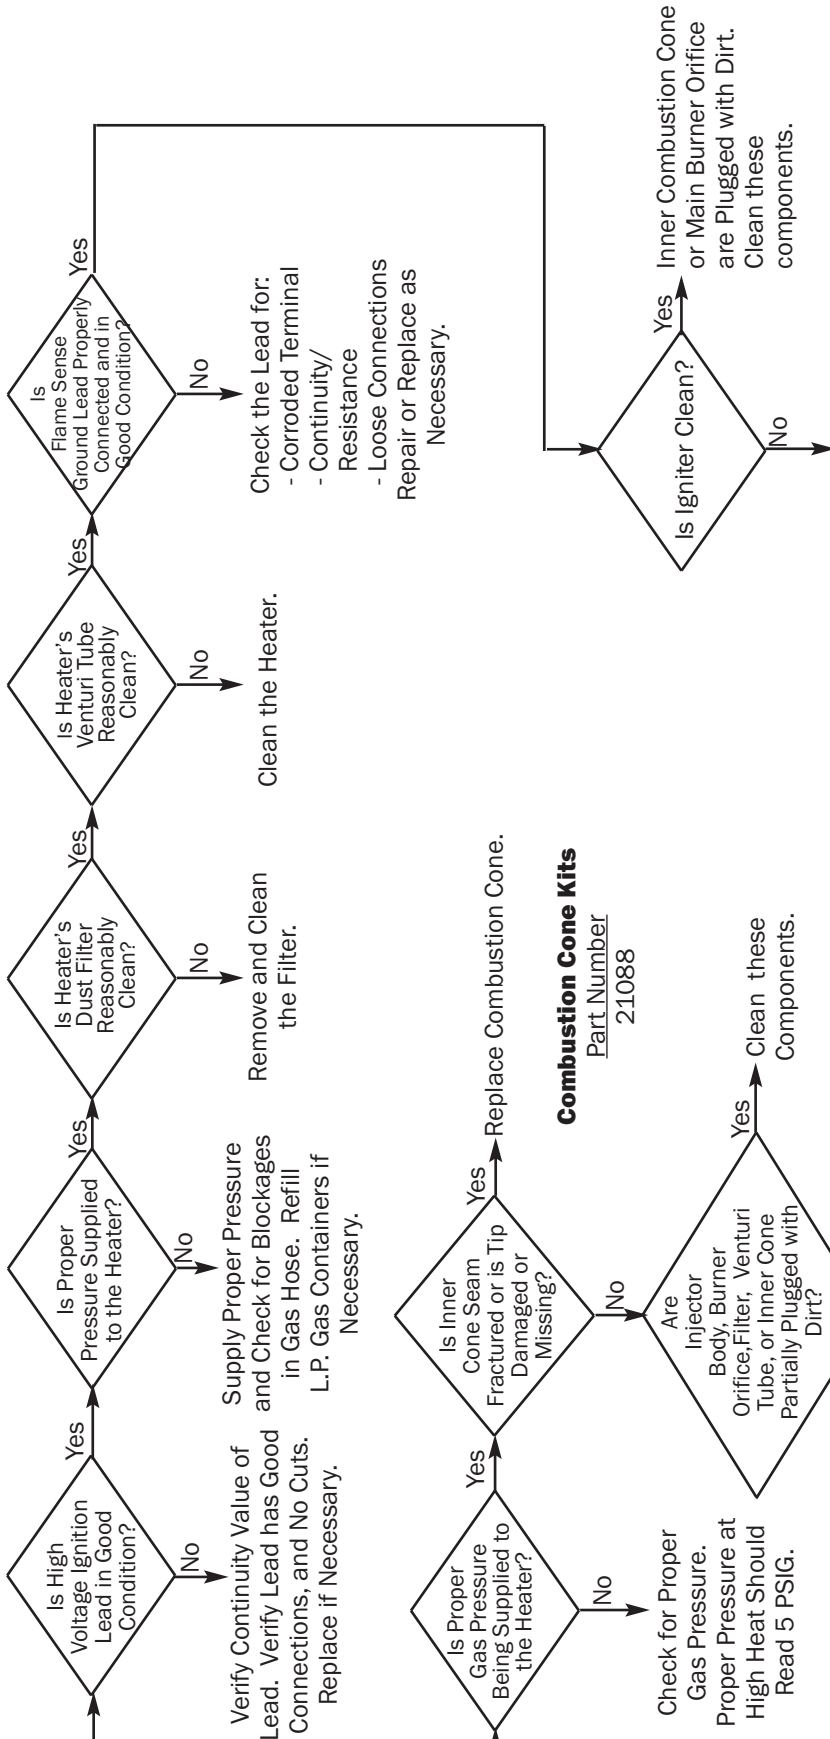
Is High Voltage Ignition Lead in Good Condition?

No

Verify Continuity Value of Lead. Verify Lead has Good Connections, and No Cuts. Replace if Necessary.

Yes

Is Proper Pressure Supplied to the Heater?

No

Supply Proper Pressure and Check for Blockages in Gas Hose. Refill L.P. Gas Containers if Necessary.

Yes

Is Heater's Dust Filter Reasonably Clean?

No

Remove and Clean the Filter.

Yes

Is Heater's Venturi Tube Reasonably Clean?

No

Clean the Heater.

Yes

Is Flame Sense Ground Lead Properly Connected and in Good Condition?

No

Check the Lead for:
- Corroded Terminal
- Continuity/ Resistance
- Loose Connections
Repair or Replace as Necessary.

Yes

Is Igniter Clean?

Yes

Inner Combustion Cone or Main Burner Orifice are Plugged with Dirt. Clean these components.

No

Is Proper Gas Pressure Being Supplied to the Heater?

No

Check for Proper Gas Pressure. Proper Pressure at High Heat Should Read 5 PSIG.

Yes

Is Inner Cone Seam Fractured or is Tip Damaged or Missing?

Yes

Replace Combustion Cone.

Combustion Cone Kits
Part Number
21088

No

Are Injector Body, Burner Orifice,Filter, Venturi Tube, or Inner Cone Partially Plugged with Dirt?

Yes

Clean these Components.